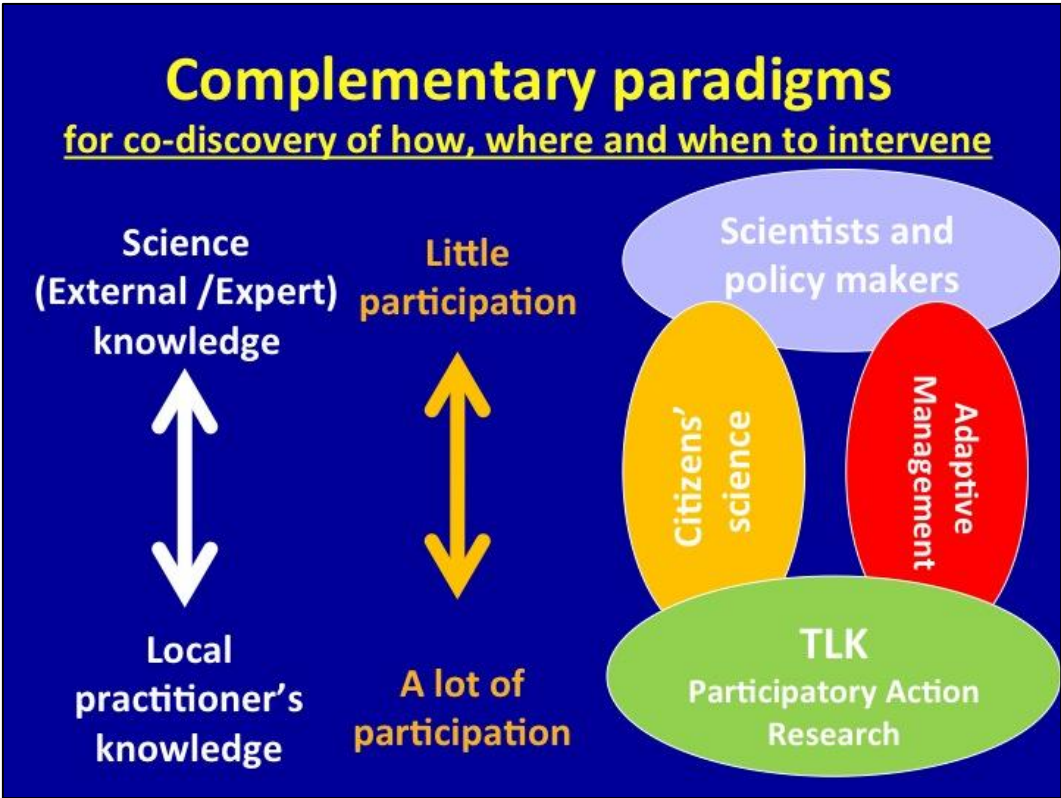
Complementary paradigms
for co-discovery of how, where and when to intervene

Science (External /Expert) knowledge

Local practitioner's knowledge

Little participation

A lot of participation

Scientists and policy makers

Citizens' science

Adaptive Management

TLK
Participatory Action Research